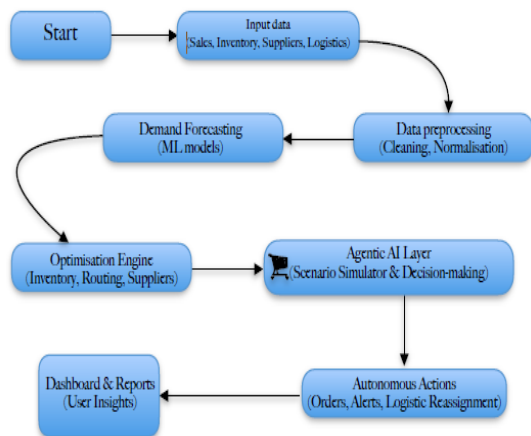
Start

Input data
(Sales, Inventory, Suppliers, Logistics)

Data preprocessing
(Cleaning, Normalisation)

Demand Forecasting
(ML models)

Optimisation Engine
(Inventory, Routing, Suppliers)

Agentic AI Layer
(Scenario Simulator & Decision-making)

Autonomous Actions
(Orders, Alerts, Logistic Reassignment)

Dashboard & Reports
(User Insights)